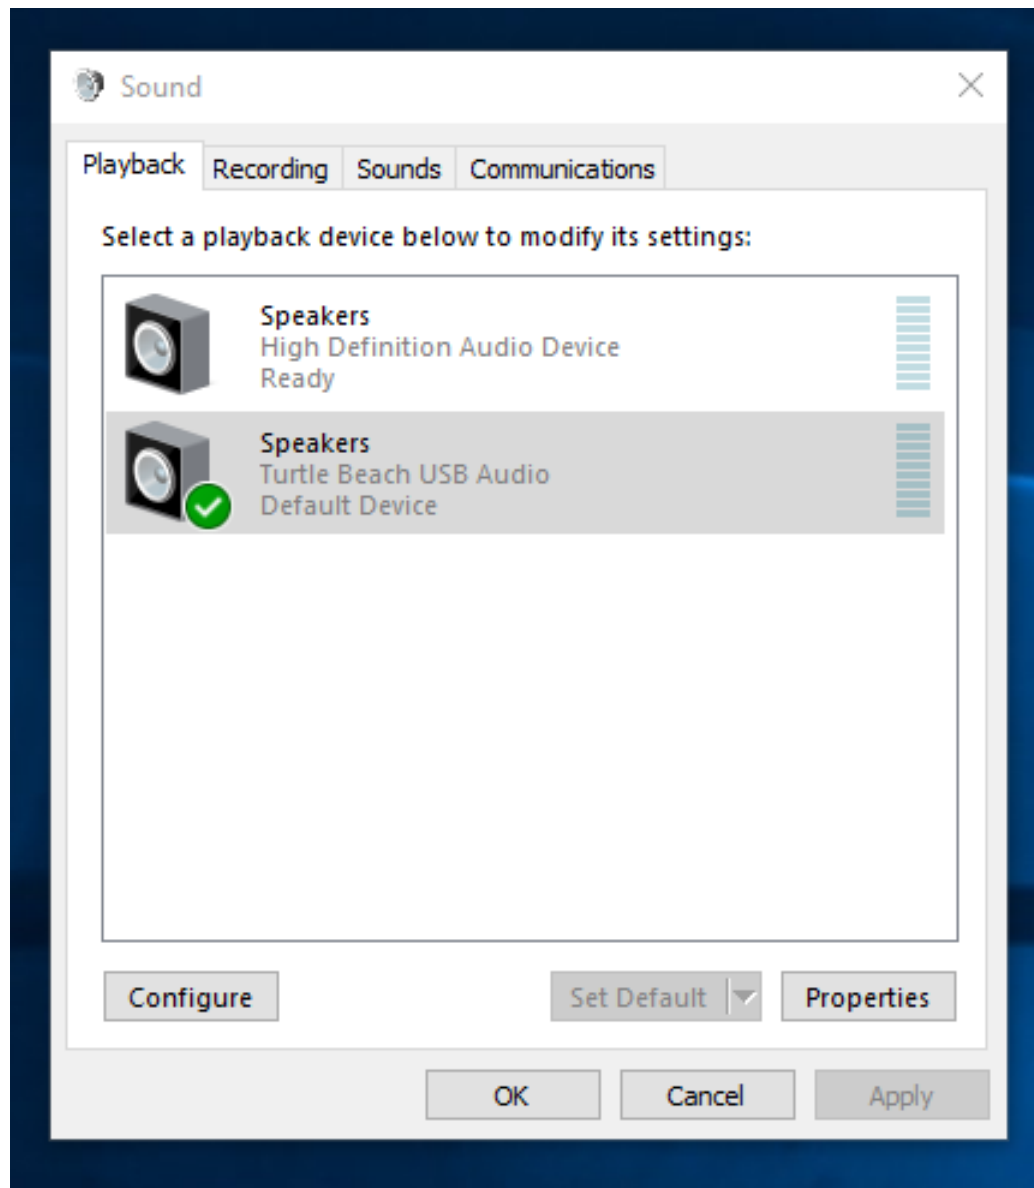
Sound

Playback Recording Sounds Communications

Select a playback device below to modify its settings:

Speakers
High Definition Audio Device
Ready

Speakers
Turtle Beach USB Audio
Default Device

Configure

Set Default

Properties

OK

Cancel

Apply